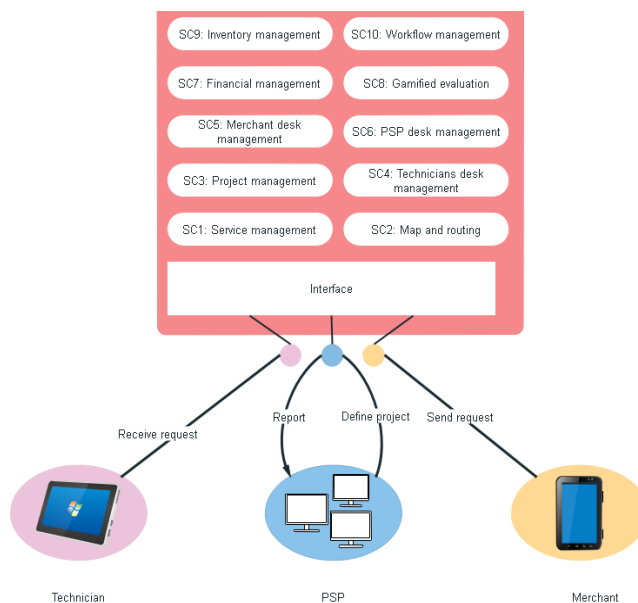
SC9: Inventory management
SC10: Workflow management
SC7: Financial management
SC8: Gamified evaluation
SC5: Merchant desk management
SC6: PSP desk management
SC3: Project management
SC4: Technicians desk management
SC1: Service management
SC2: Map and routing

Interface

Receive request
Report
Define project
Send request

Technician
PSP
Merchant